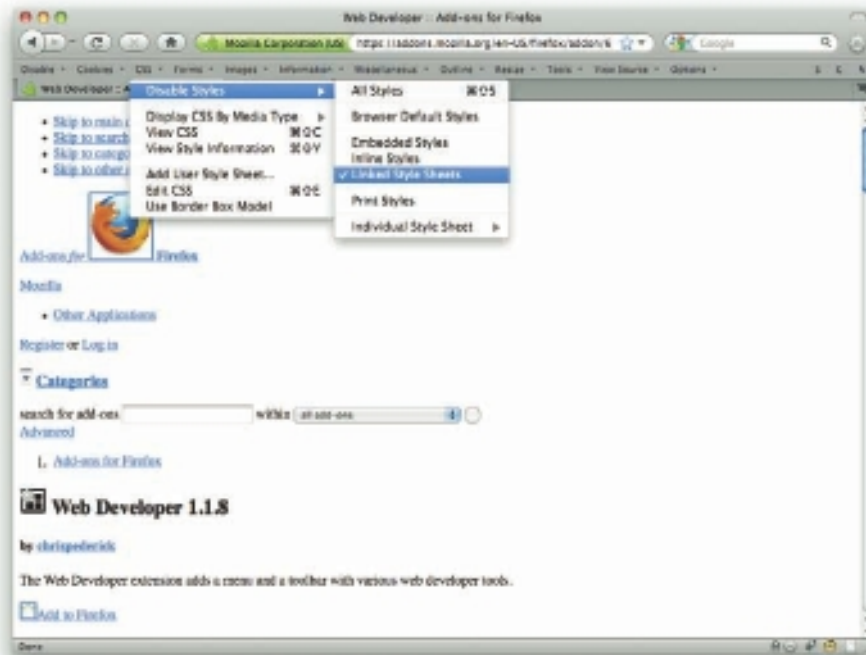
Web Developer :: Add-ons for Firefox

Mozilla Corporation (US) https://addons.mozilla.org/en-US/firefox/addon/6

Google

Disable · Cookies · CSS · Forms · Images · Information · Miscellaneous · Outline · Resize · Tools · View Source · Options

Web Developer :: A

Disable Styles
Display CSS By Media Type
View CSS ⌘⇧C
View Style Information ⌘⇧Y
Add User Style Sheet...
Edit CSS ⌘⇧E
Use Border Box Model

All Styles ⌘⇧S
Browser Default Styles
Embedded Styles
Inline Styles
✓ Linked Style Sheets
Print Styles
Individual Style Sheet

- Skip to main c
- Skip to search
- Skip to catego
- Skip to other

Add-ons for Firefox

Mozilla

- Other Applications

Register or Log in

Categories

search for add-ons within all add-ons

Advanced

1. Add-ons for Firefox

Web Developer 1.1.8

by chrispederick

The Web Developer extension adds a menu and a toolbar with various web developer tools.

Add to Firefox

Done